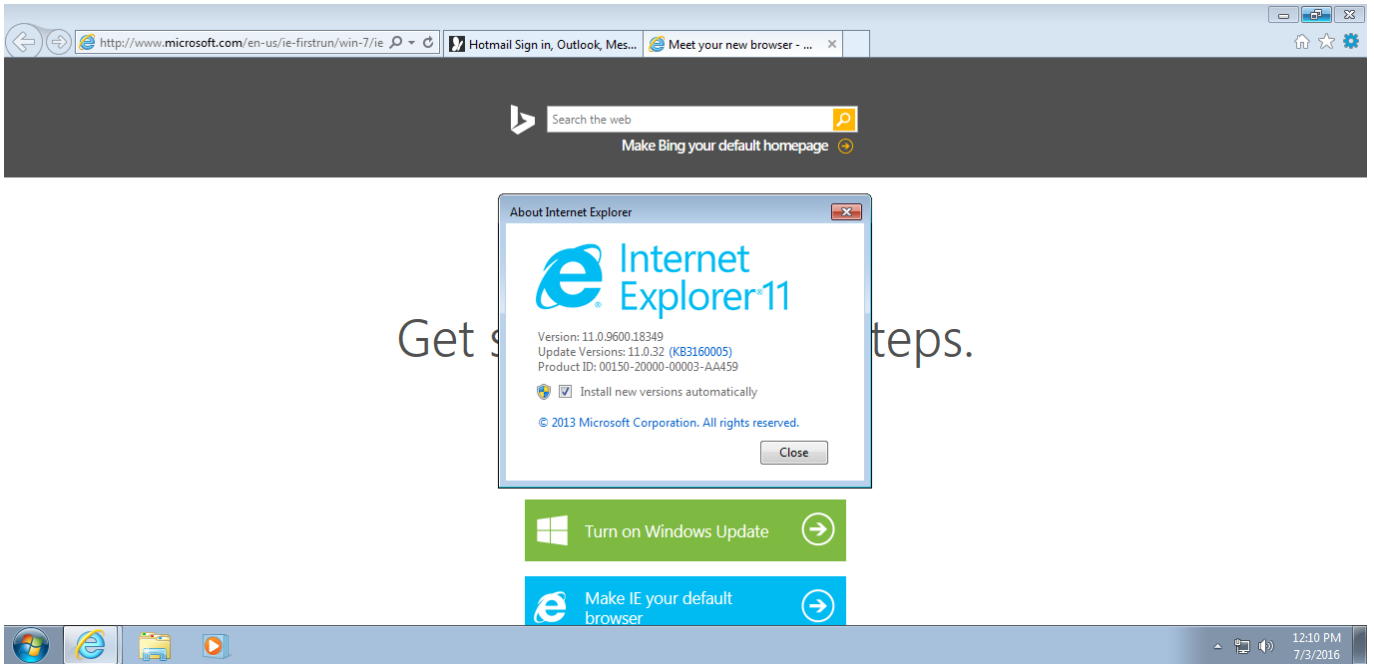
http://www.microsoft.com/en-us/ie-firstrun/win-7/ie

Hotmail Sign in, Outlook, Mes...

Meet your new browser - ...

Search the web

Make Bing your default homepage

Get s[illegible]teps.

About Internet Explorer

Internet Explorer 11

Version: 11.0.9600.18349
Update Versions: 11.0.32 (KB3160005)
Product ID: 00150-20000-00003-AA459

Install new versions automatically

© 2013 Microsoft Corporation. All rights reserved.

Close

Turn on Windows Update

Make IE your default browser

12:10 PM
7/3/2016